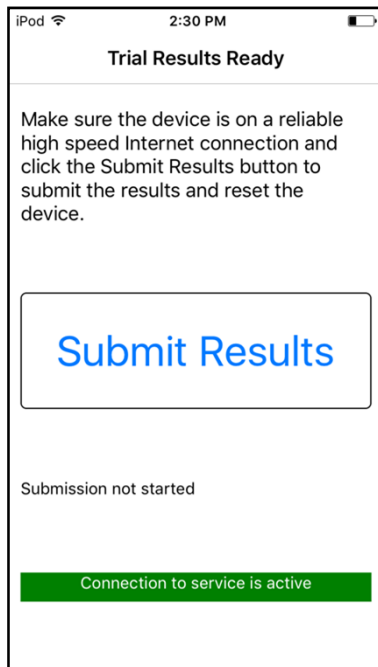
iPod 2:30 PM

Trial Results Ready

Make sure the device is on a reliable high speed Internet connection and click the Submit Results button to submit the results and reset the device.

Submit Results

Submission not started

Connection to service is active